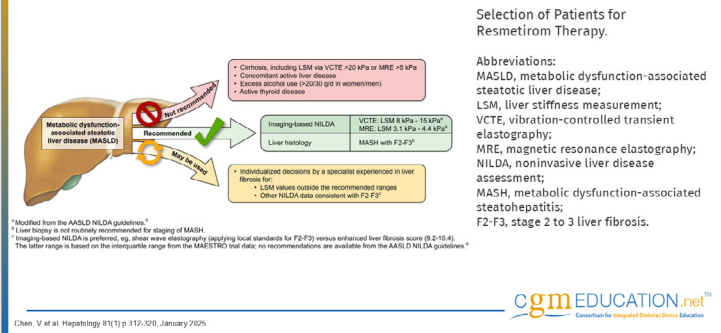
Metabolic dysfunction-associated steatotic liver disease (MASLD)

Not recommended

• Cirrhosis, including LSM via VCTE >20 kPa or MRE >5 kPa
• Concomitant active liver disease
• Excess alcohol use (>20/30 g/d in women/men)
• Active thyroid disease

Recommended

| Imaging-based NILDA | VCTE: LSM 8 kPa - 15 kPa$^a$ MRE: LSM 3.1 kPa - 4.4 kPa$^a$ |
|---|---|
| Liver histology | MASH with F2-F3$^b$ |

May be used

• Individualized decisions by a specialist experienced in liver fibrosis for:
• LSM values outside the recommended ranges
• Other NILDA data consistent with F2-F3$^c$

$^a$ Modified from the AASLD NILDA guidelines.$^6$
$^b$ Liver biopsy is not routinely recommended for staging of MASH.
$^c$ Imaging-based NILDA is preferred, eg, shear wave elastography (applying local standards for F2-F3) versus enhanced liver fibrosis score (9.2-10.4). The latter range is based on the interquartile range from the MAESTRO trial data; no recommendations are available from the AASLD NILDA guidelines.$^6$

Selection of Patients for Resmetirom Therapy.

Abbreviations:
MASLD, metabolic dysfunction-associated steatotic liver disease;
LSM, liver stiffness measurement;
VCTE, vibration-controlled transient elastography;
MRE, magnetic resonance elastography;
NILDA, noninvasive liver disease assessment;
MASH, metabolic dysfunction-associated steatohepatitis;
F2-F3, stage 2 to 3 liver fibrosis.

Chen, V et al. Hepatology 81(1) p 312-320, January 2025

cgmEDUCATION.net
Consortium for Integrated Diabetes Device Education